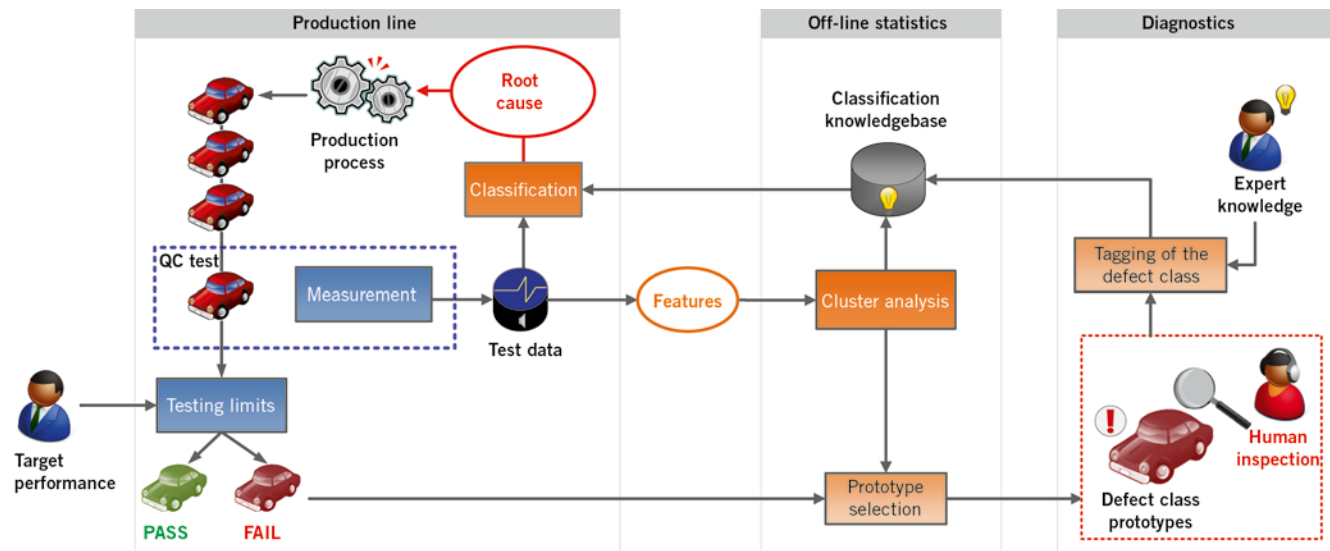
Production line

Off-line statistics

Diagnostics

Root cause

Production process

Classification knowledgebase

Classification

Expert knowledge

Tagging of the defect class

QC test

Measurement

Test data

Features

Cluster analysis

Target performance

Testing limits

Human inspection

PASS

FAIL

Prototype selection

Defect class prototypes